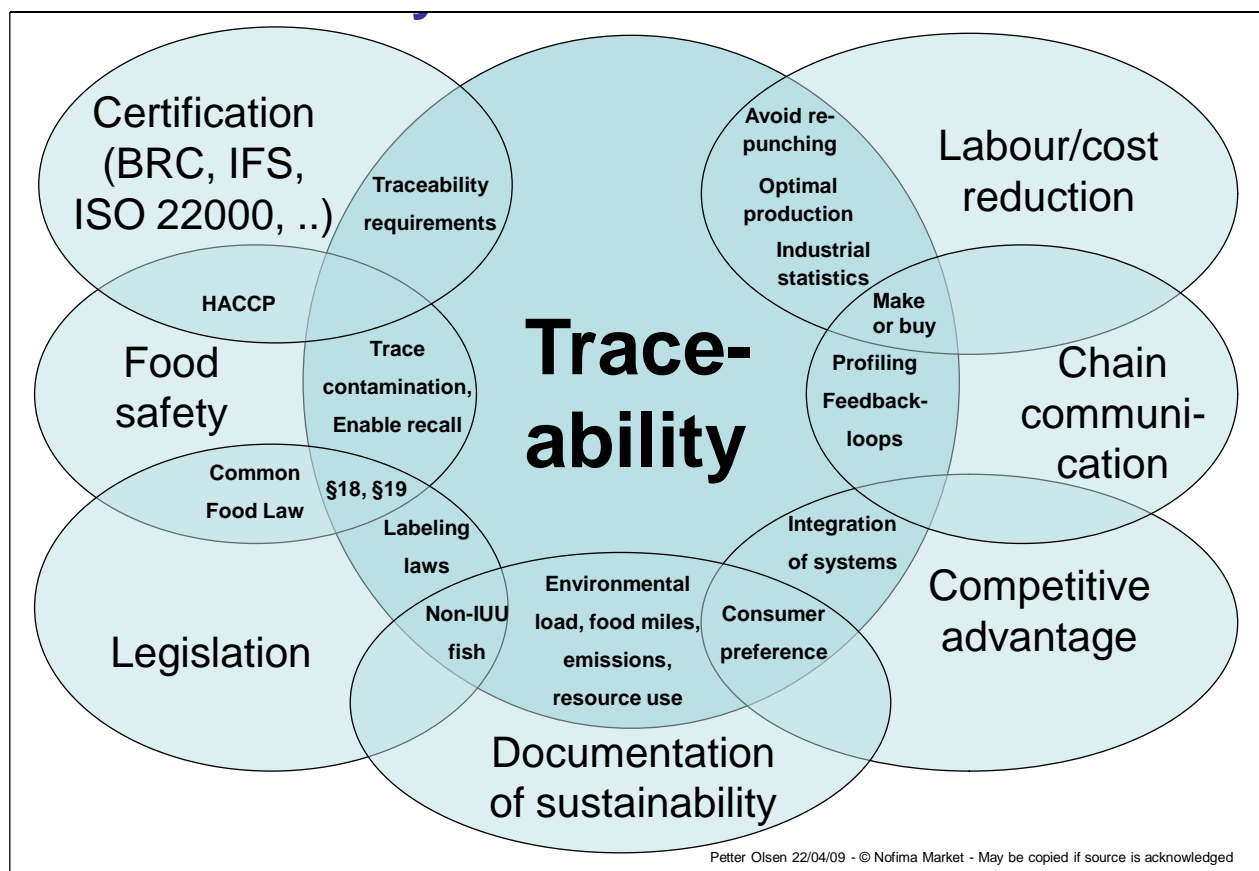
Certification (BRC, IFS, ISO 22000, ..)

Traceability requirements

Avoid re-punching

Optimal production

Industrial statistics

Labour/cost reduction

HACCP

Make or buy

Food safety

Trace contamination, Enable recall

Trace-ability

Profiling

Feedback-loops

Chain communi-cation

Common Food Law

§18, §19

Labeling laws

Integration of systems

Competitive advantage

Environmental load, food miles, emissions, resource use

Non-IUU fish

Consumer preference

Legislation

Documentation of sustainability

Petter Olsen 22/04/09 - © Nofima Market - May be copied if source is acknowledged